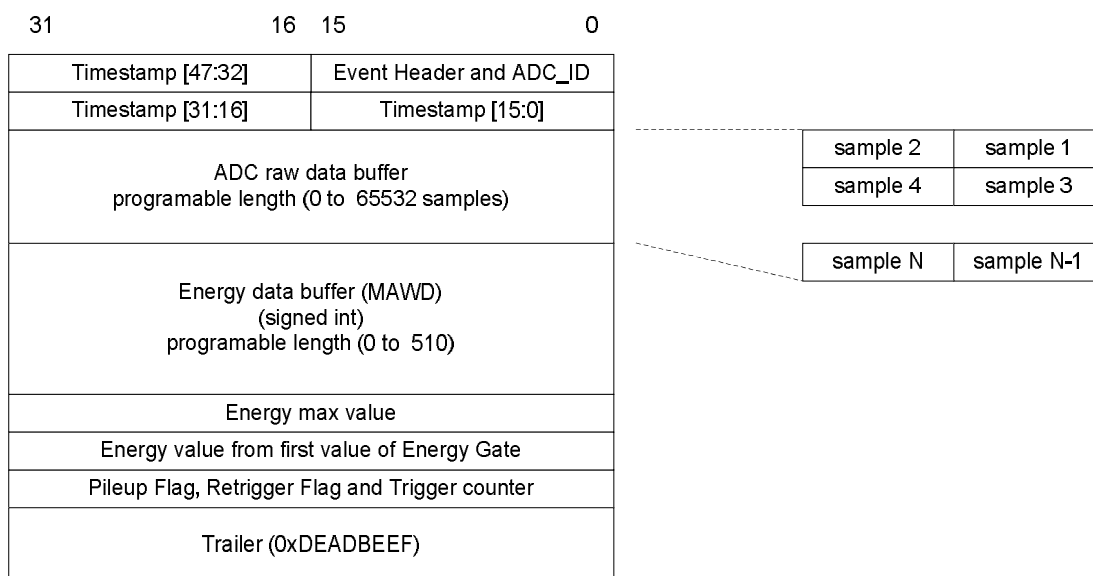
31 16 15 0

| Timestamp [47:32] | Event Header and ADC_ID |
|---|---|
| Timestamp [31:16] | Timestamp [15:0] |

ADC raw data buffer
programable length (0 to 65532 samples)

| sample 2 | sample 1 |
|---|---|
| sample 4 | sample 3 |

| sample N | sample N-1 |
|---|---|

Energy data buffer (MAWD)
(signed int)
programable length (0 to 510)

Energy max value

Energy value from first value of Energy Gate

Pileup Flag, Retrigger Flag and Trigger counter

Trailer (0xDEADBEEF)